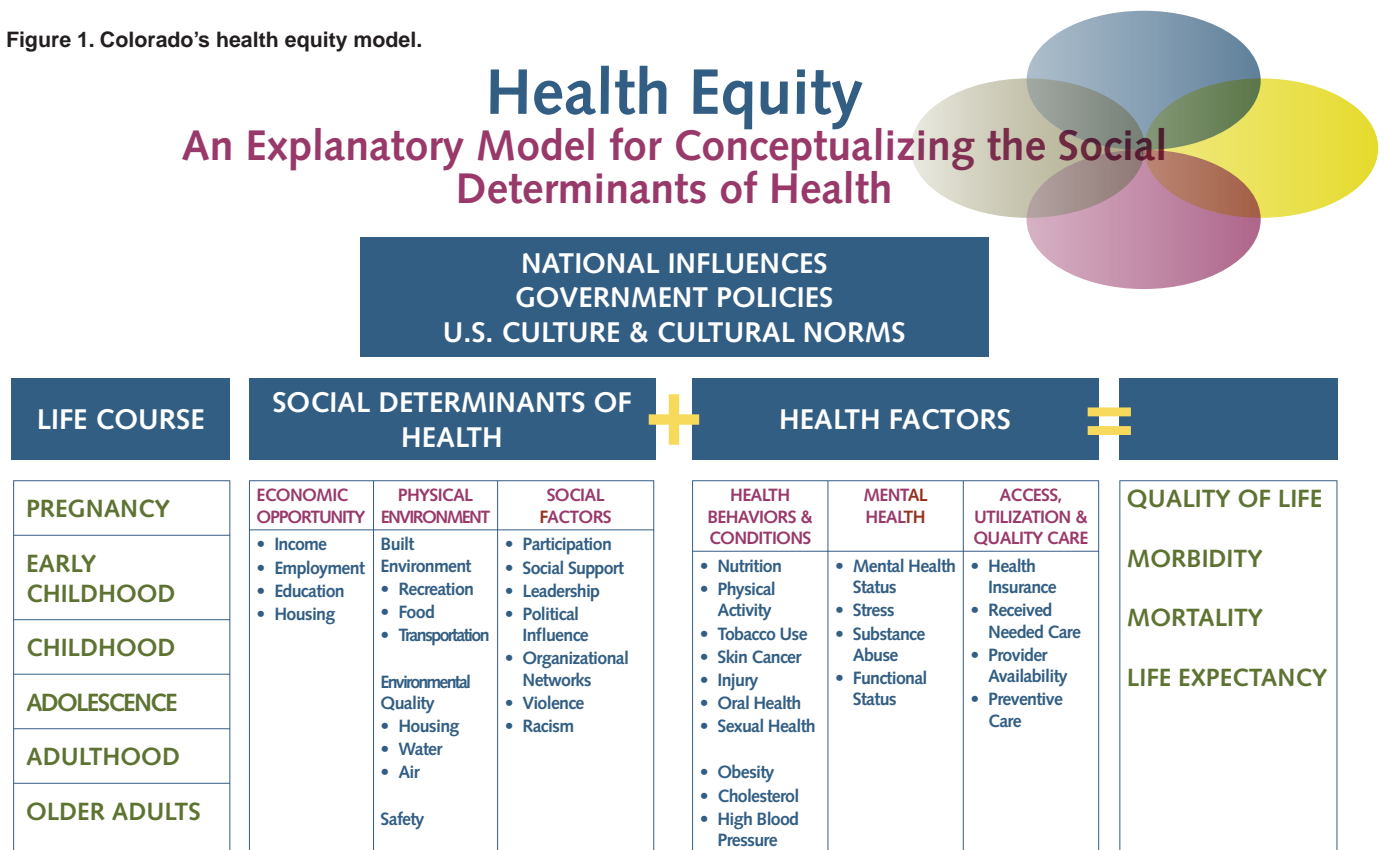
Figure 1. Colorado's health equity model.

Health Equity
An Explanatory Model for Conceptualizing the Social Determinants of Health

NATIONAL INFLUENCES
GOVERNMENT POLICIES
U.S. CULTURE & CULTURAL NORMS

LIFE COURSE

SOCIAL DETERMINANTS OF HEALTH

+

HEALTH FACTORS

=

PREGNANCY

EARLY CHILDHOOD

CHILDHOOD

ADOLESCENCE

ADULTHOOD

OLDER ADULTS

ECONOMIC OPPORTUNITY
• Income
• Employment
• Education
• Housing

PHYSICAL ENVIRONMENT
Built Environment
• Recreation
• Food
• Transportation

Environmental Quality
• Housing
• Water
• Air

Safety

SOCIAL FACTORS
• Participation
• Social Support
• Leadership
• Political Influence
• Organizational Networks
• Violence
• Racism

HEALTH BEHAVIORS & CONDITIONS
• Nutrition
• Physical Activity
• Tobacco Use
• Skin Cancer
• Injury
• Oral Health
• Sexual Health

• Obesity
• Cholesterol
• High Blood Pressure

MENTAL HEALTH
• Mental Health Status
• Stress
• Substance Abuse
• Functional Status

ACCESS, UTILIZATION & QUALITY CARE
• Health Insurance
• Received Needed Care
• Provider Availability
• Preventive Care

QUALITY OF LIFE

MORBIDITY

MORTALITY

LIFE EXPECTANCY